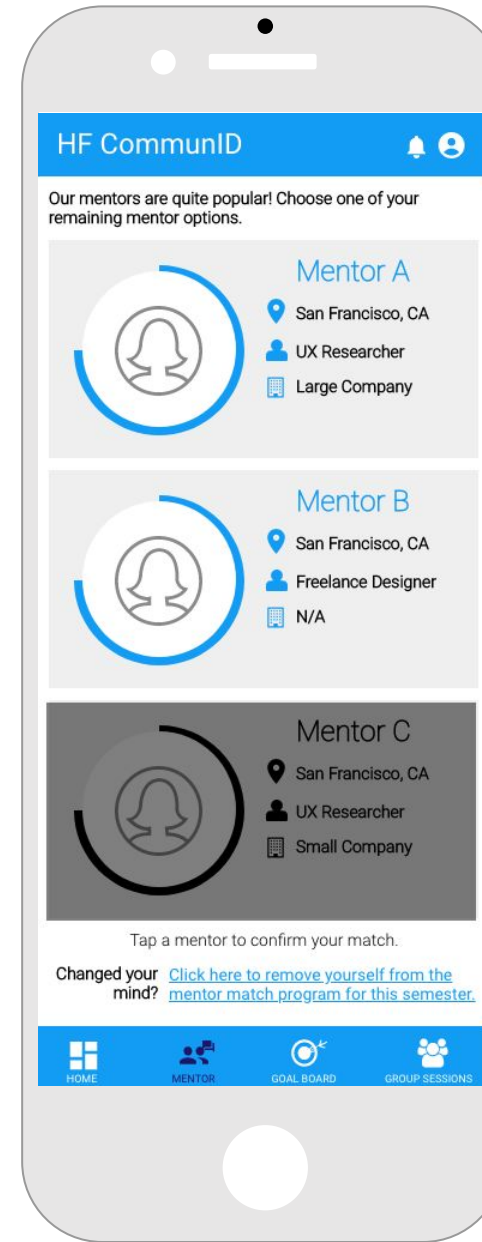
HF CommunID

Our mentors are quite popular! Choose one of your remaining mentor options.

Mentor A
San Francisco, CA
UX Researcher
Large Company

Mentor B
San Francisco, CA
Freelance Designer
N/A

Mentor C
San Francisco, CA
UX Researcher
Small Company

Tap a mentor to confirm your match.

Changed your mind? Click here to remove yourself from the mentor match program for this semester.

HOME
MENTOR
GOAL BOARD
GROUP SESSIONS